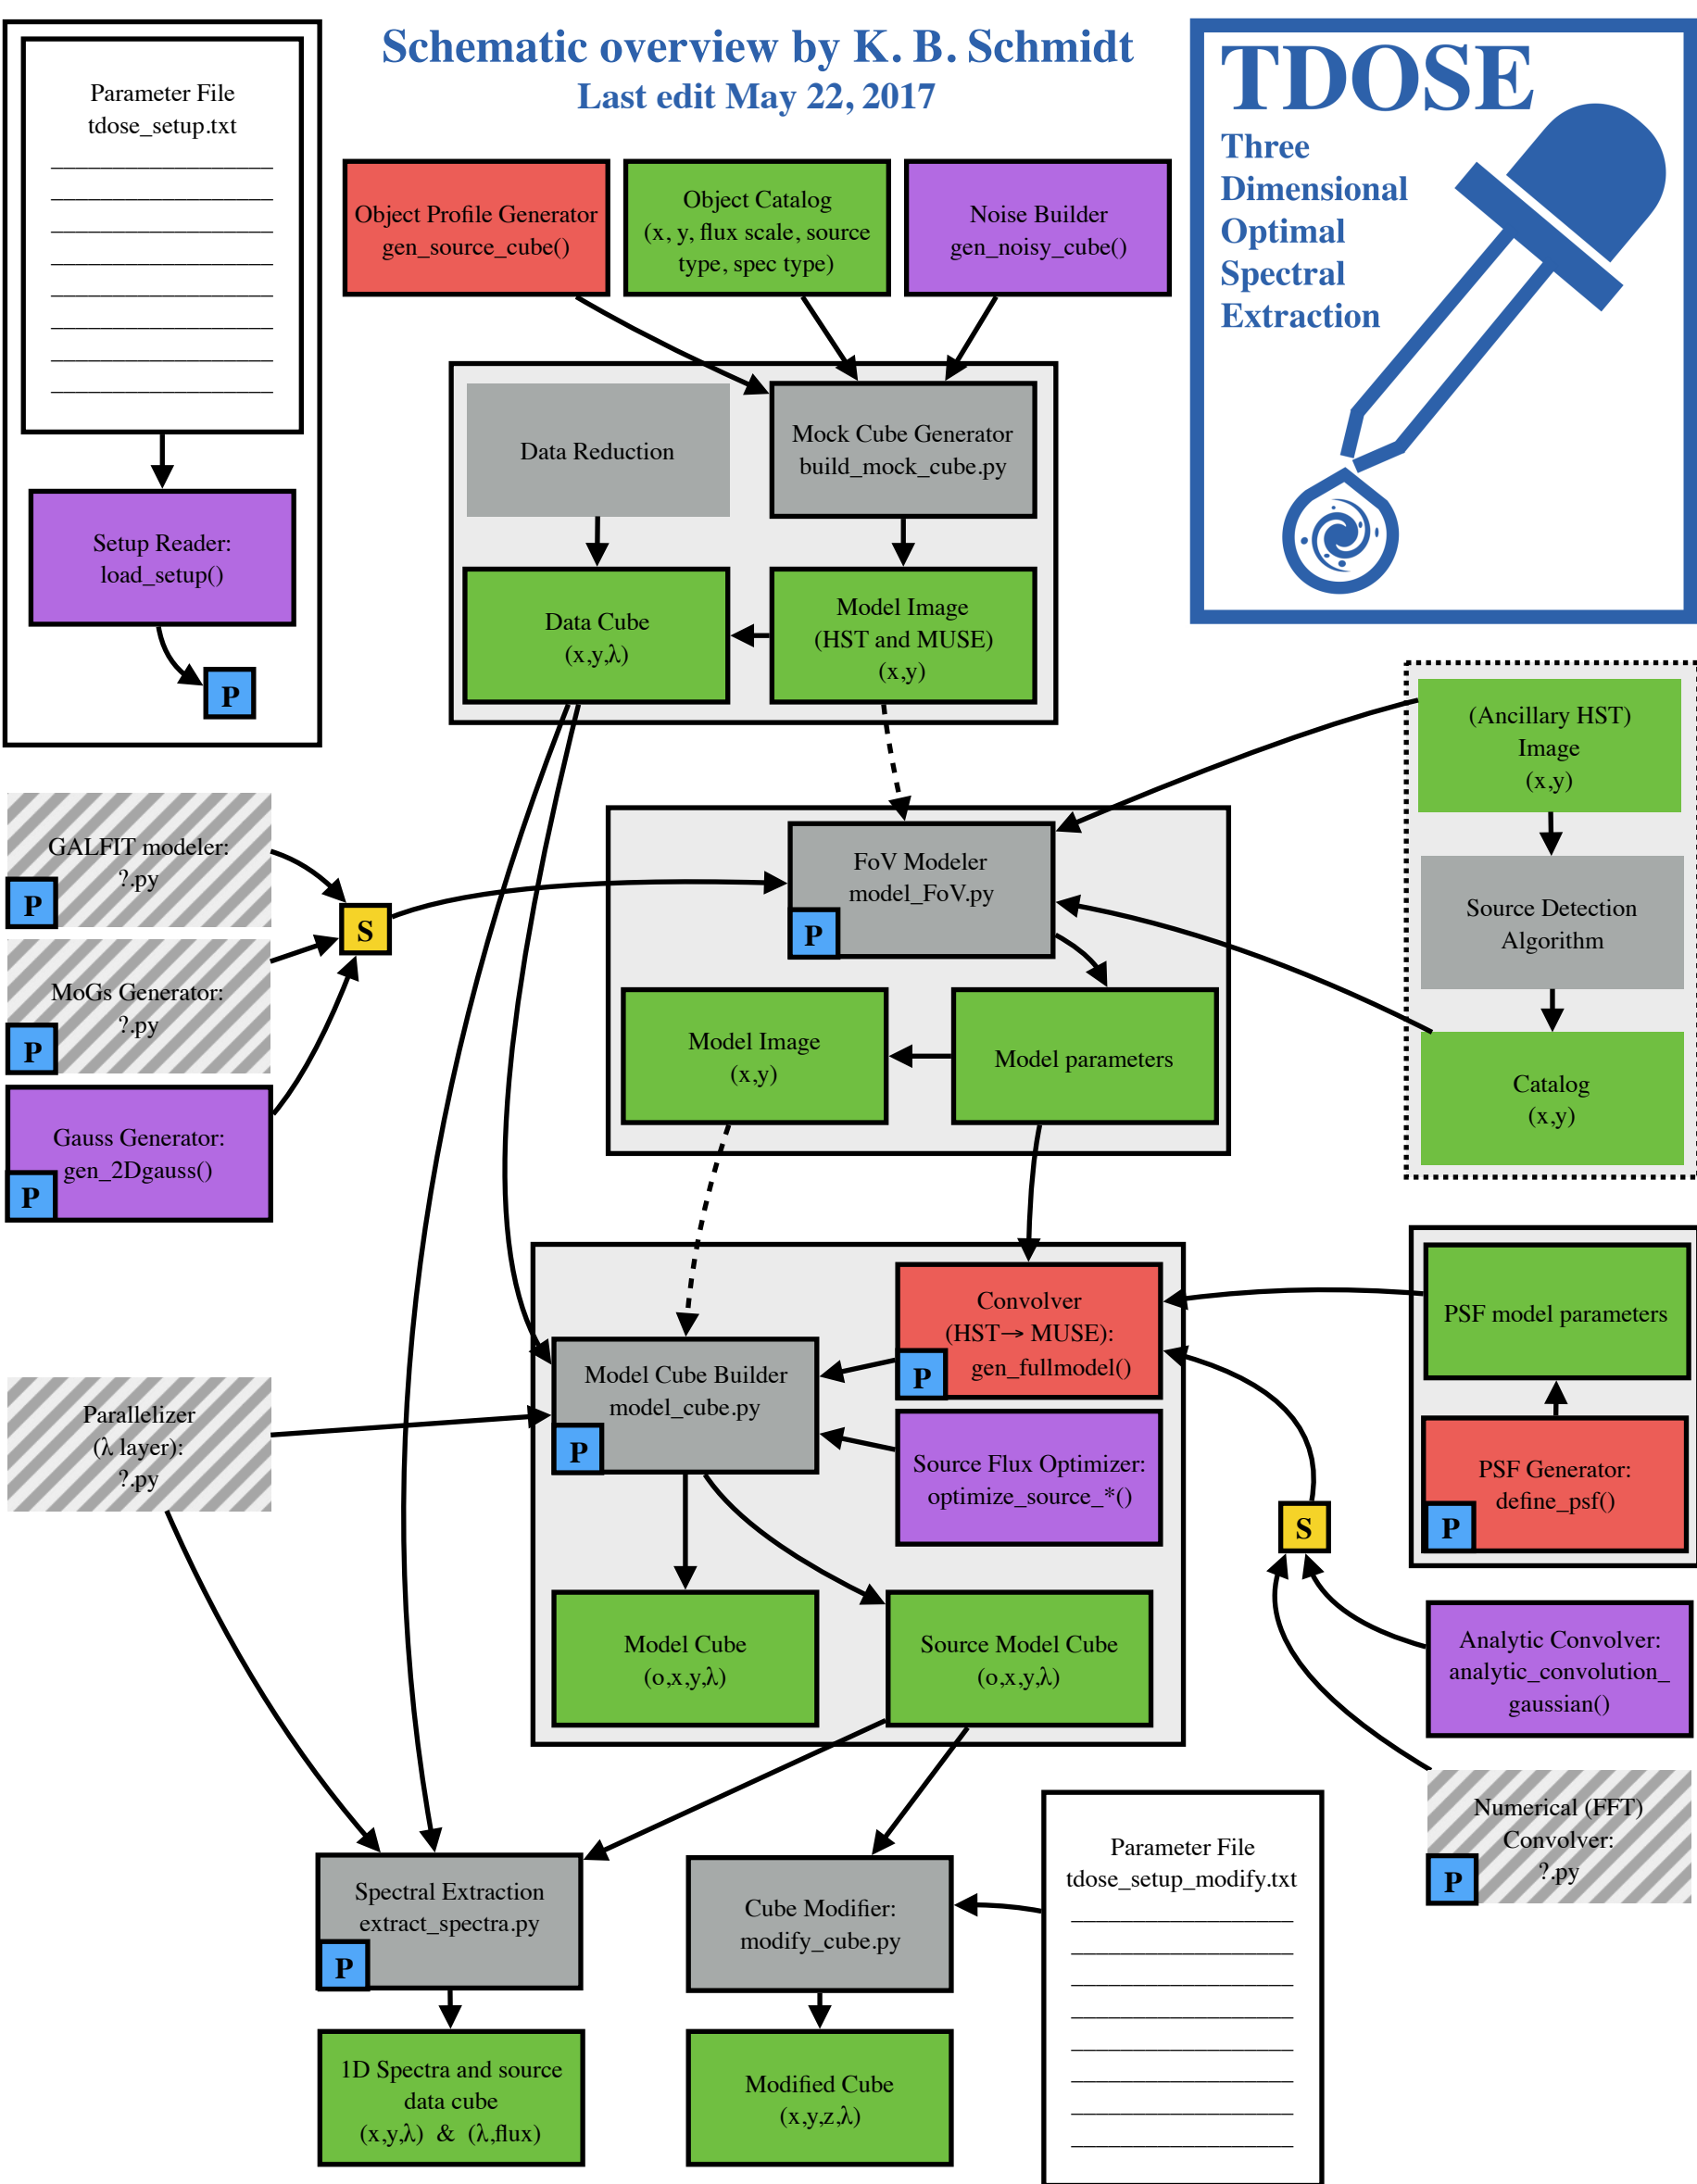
Schematic overview by K. B. Schmidt
Last edit May 22, 2017

Parameter File
tdose_setup.txt

Setup Reader:
load_setup()

P

TDOSE
Three
Dimensional
Optimal
Spectral
Extraction

Object Profile Generator
gen_source_cube()

Object Catalog
(x, y, flux scale, source type, spec type)

Noise Builder
gen_noisy_cube()

Data Reduction

Mock Cube Generator
build_mock_cube.py

Data Cube
(x,y,$\lambda$)

Model Image
(HST and MUSE)
(x,y)

(Ancillary HST)
Image
(x,y)

Source Detection
Algorithm

Catalog
(x,y)

GALFIT modeler:
?.py
P

MoGs Generator:
?.py
P

Gauss Generator:
gen_2Dgauss()
P

S

FoV Modeler
model_FoV.py
P

Model Image
(x,y)

Model parameters

Convolver
(HST$\rightarrow$ MUSE):
gen_fullmodel()
P

PSF model parameters

PSF Generator:
define_psf()
P

Parallelizer
($\lambda$ layer):
?.py

Model Cube Builder
model_cube.py
P

Source Flux Optimizer:
optimize_source_*()

S

Analytic Convolver:
analytic_convolution_gaussian()

Model Cube
(o,x,y,$\lambda$)

Source Model Cube
(o,x,y,$\lambda$)

Numerical (FFT)
Convolver:
?.py
P

Spectral Extraction
extract_spectra.py
P

Cube Modifier:
modify_cube.py

Parameter File
tdose_setup_modify.txt

1D Spectra and source data cube
(x,y,$\lambda$) & ($\lambda$,flux)

Modified Cube
(x,y,z,$\lambda$)